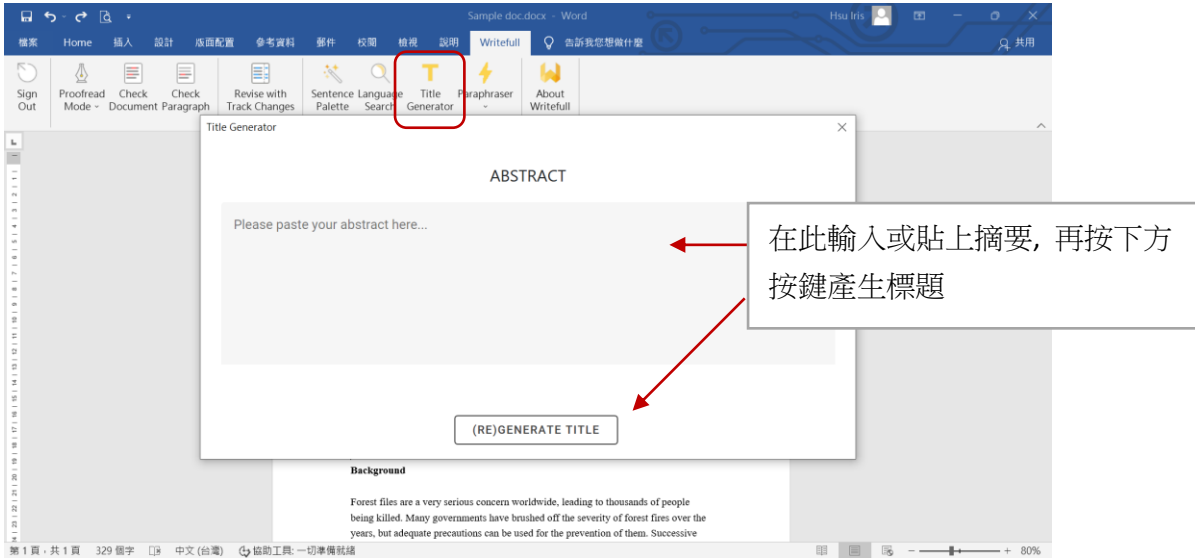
Sample doc.docx - Word

Hsu Iris

檔案 Home 插入 設計 版面配置 參考資料 郵件 校閱 檢視 說明 Writefull 告訴我您想做什麼 共用

Sign Out

Proofread Mode

Check Document

Check Paragraph

Revise with Track Changes

Sentence Palette

Language Search

Title Generator

Paraphraser

About Writefull

Title Generator

ABSTRACT

Please paste your abstract here...

(RE)GENERATE TITLE

在此輸入或貼上摘要，再按下方按鍵產生標題

Background

Forest files are a very serious concern worldwide, leading to thousands of people being killed. Many governments have brushed off the severity of forest fires over the years, but adequate precautions can be used for the prevention of them. Successive

第 1 頁，共 1 頁 329 個字 中文 (台灣) 協助工具: 一切準備就緒 80%